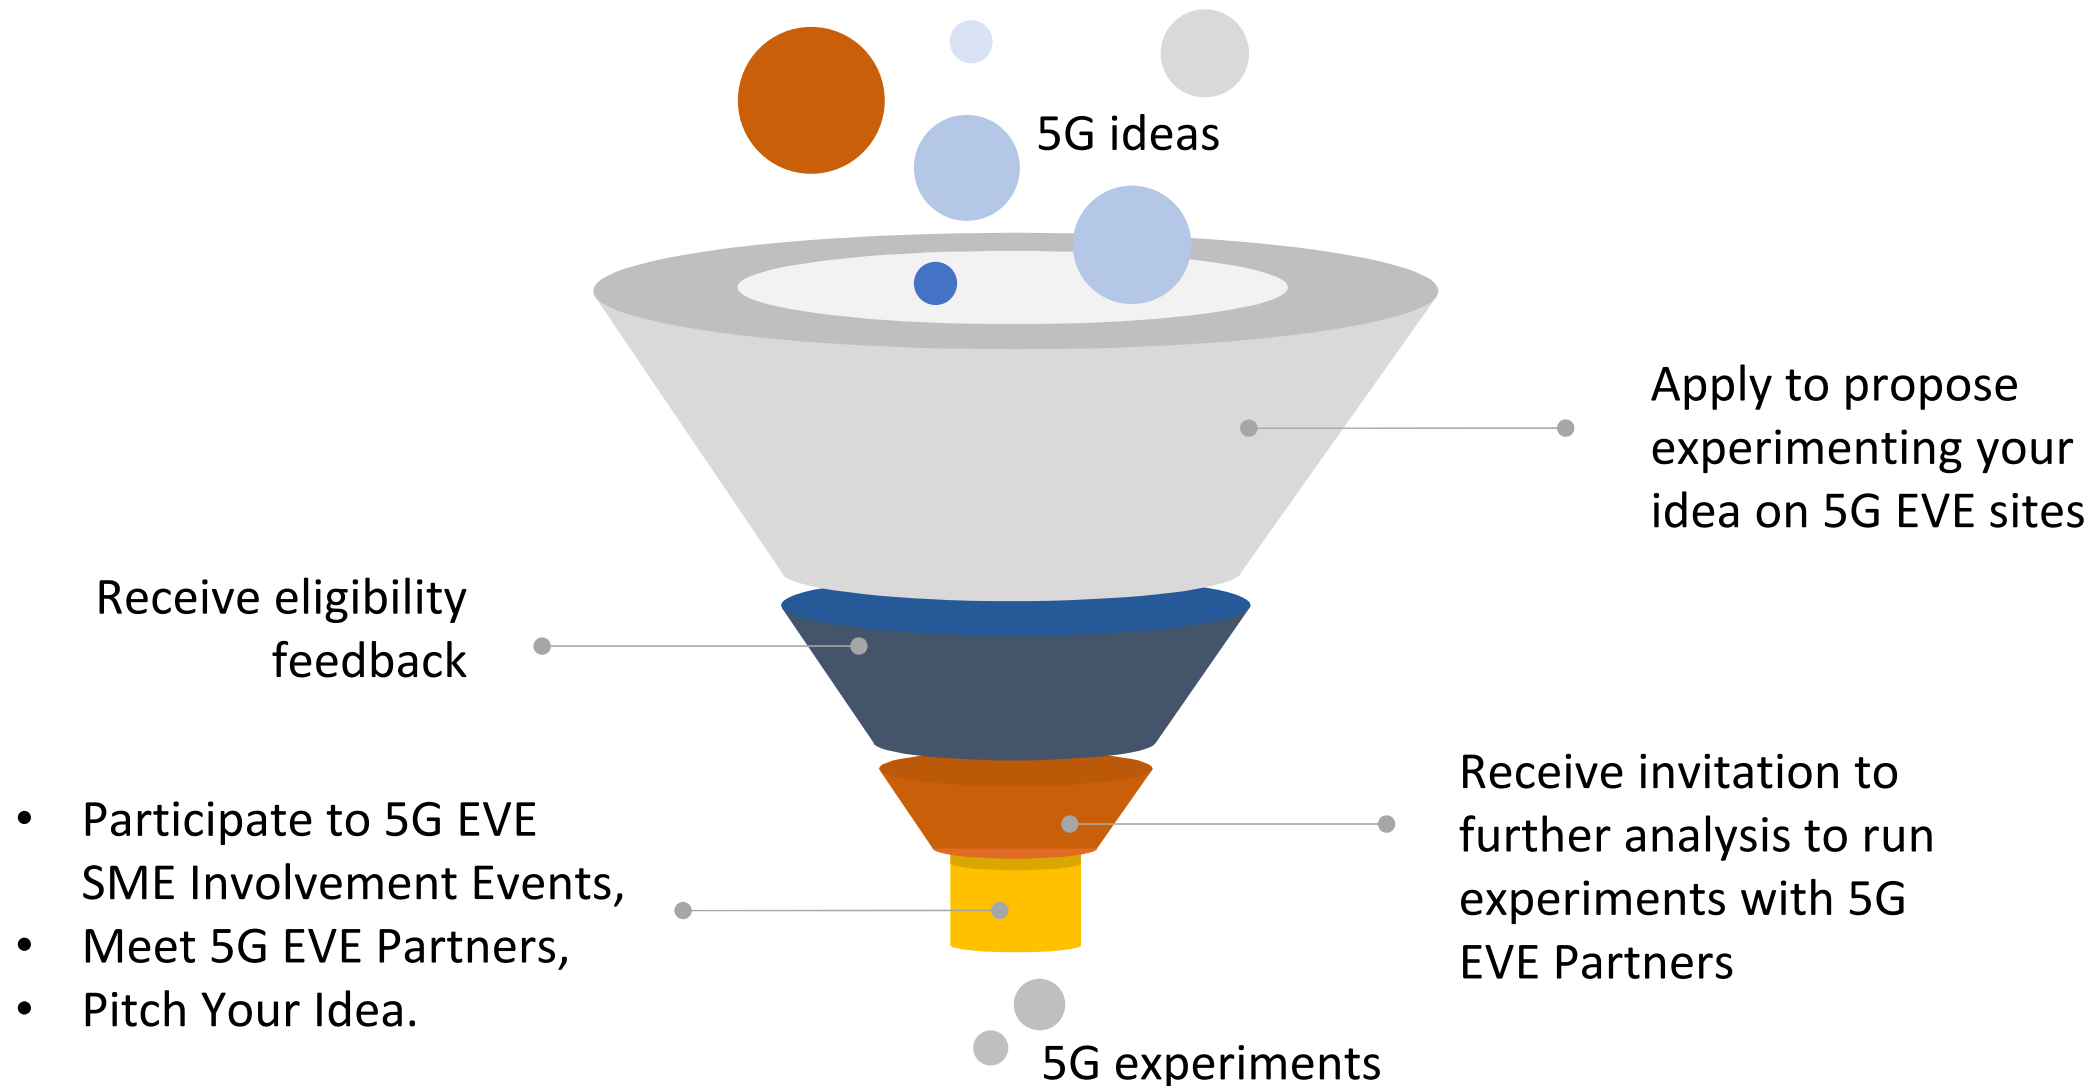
5G ideas

Apply to propose experimenting your idea on 5G EVE sites

Receive eligibility feedback

Receive invitation to further analysis to run experiments with 5G EVE Partners

- Participate to 5G EVE SME Involvement Events,
- Meet 5G EVE Partners,
- Pitch Your Idea.

5G experiments